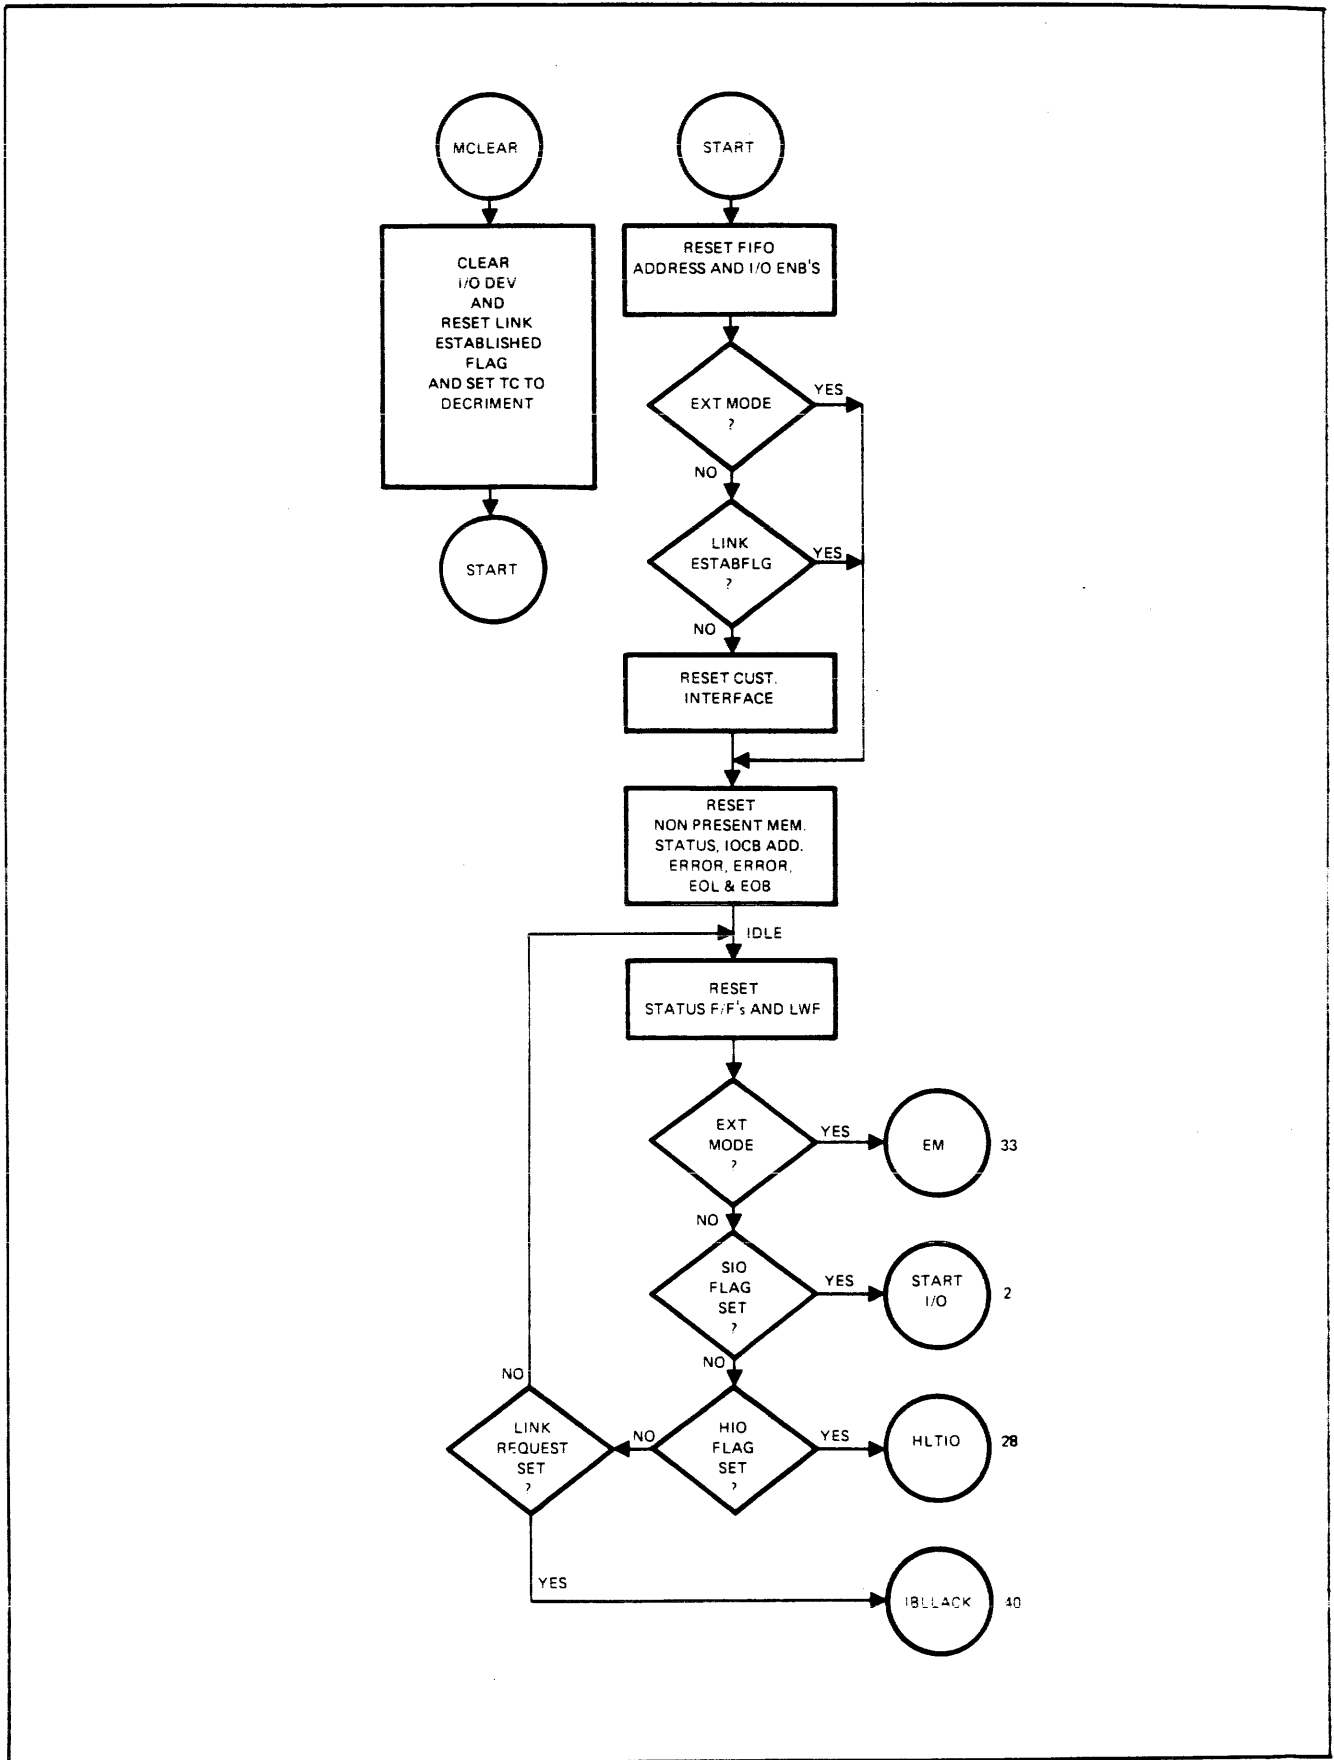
MCLEAR

CLEAR
I/O DEV
AND
RESET LINK
ESTABLISHED
FLAG
AND SET TC TO
DECRIMENT

START

START

RESET FIFO
ADDRESS AND I/O ENB'S

EXT MODE
?

YES

NO

LINK
ESTABFLG
?

YES

NO

RESET CUST.
INTERFACE

RESET
NON PRESENT MEM.
STATUS, IOCB ADD.
ERROR, ERROR,
EOL & EOB

IDLE

RESET
STATUS F/F's AND LWF

EXT
MODE
?

YES

EM

33

NO

SIO
FLAG
SET
?

YES

START
I/O

2

NO

NO

LINK
REQUEST
SET
?

NO

HIO
FLAG
SET
?

YES

HLTIO

28

YES

IBLLACK

40